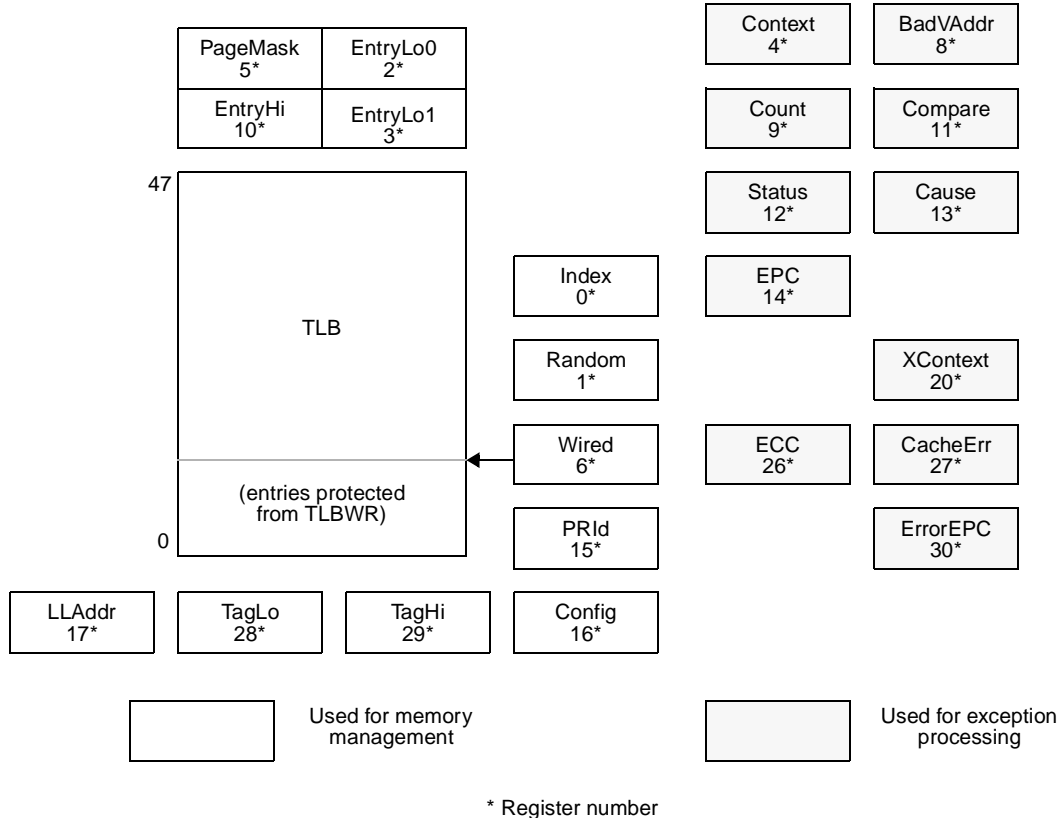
PageMask
5*

EntryLo0
2*

EntryHi
10*

EntryLo1
3*

Context
4*

BadVAddr
8*

Count
9*

Compare
11*

47

Status
12*

Cause
13*

Index
0*

EPC
14*

TLB

Random
1*

XContext
20*

Wired
6*

ECC
26*

CacheErr
27*

(entries protected from TLBWR)

0

PRId
15*

ErrorEPC
30*

LLAddr
17*

TagLo
28*

TagHi
29*

Config
16*

Used for memory management

Used for exception processing

* Register number